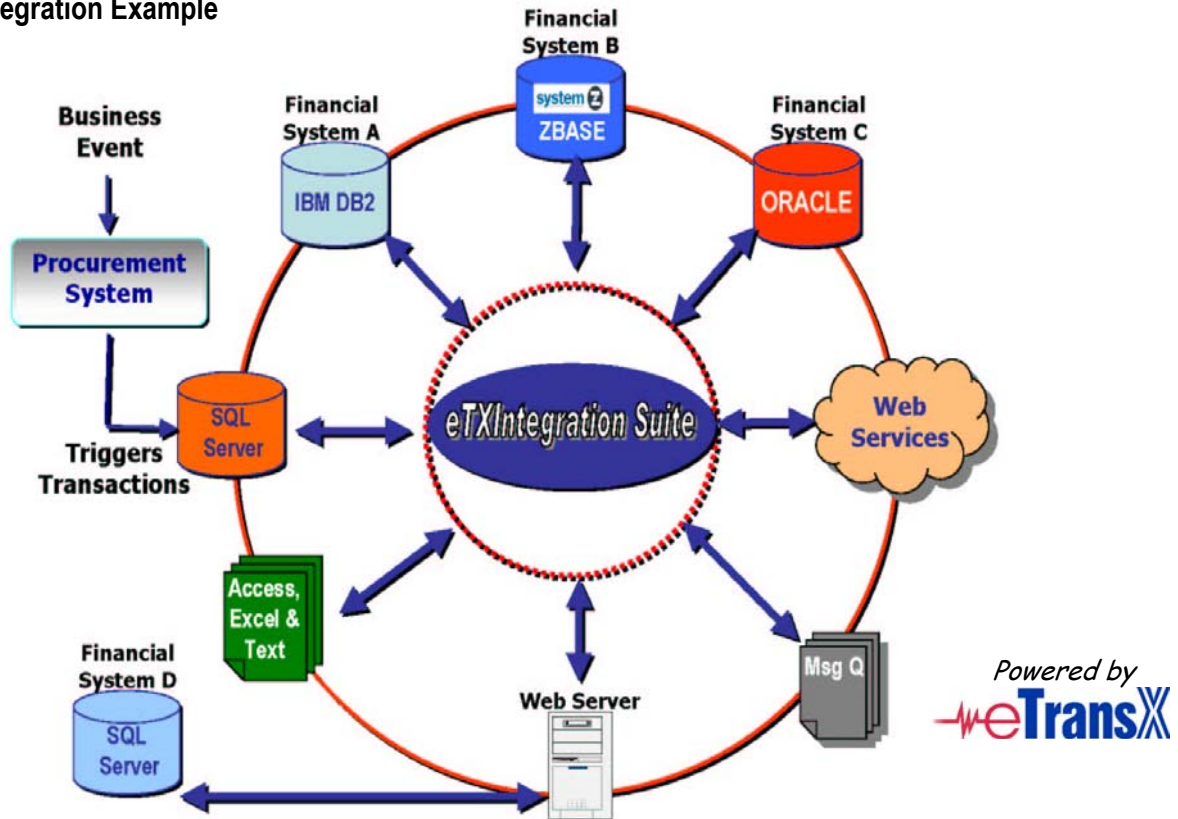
egration Example

Financial System B

system Z

ZBASE

Financial System A

IBM DB2

Financial System C

ORACLE

Business Event

Procurement System

SQL Server

Triggers Transactions

eTXIntegration Suite

Web Services

Access, Excel & Text

Msg Q

Financial System D

SQL Server

Web Server

Powered by

eTransX